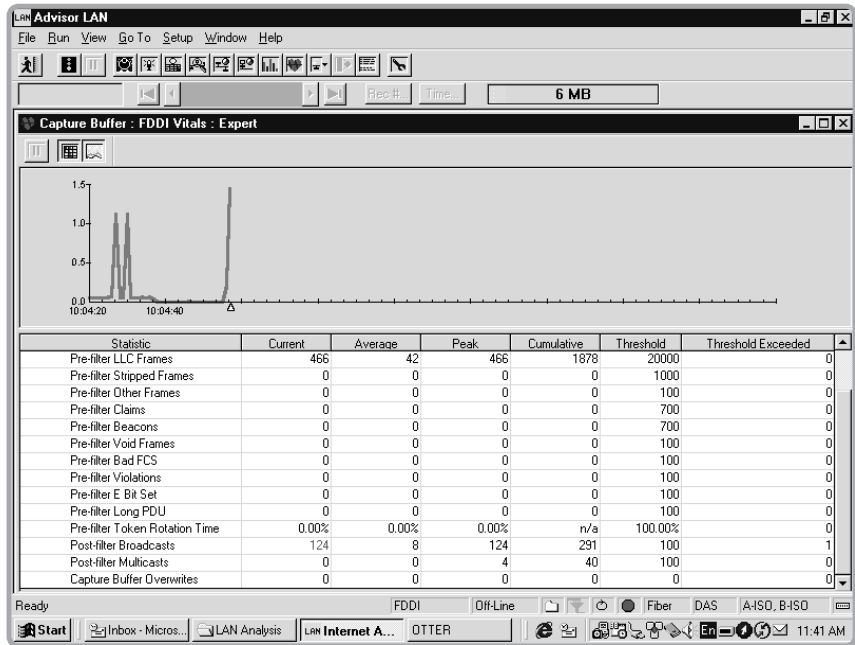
Advisor LAN

File Run View Go To Setup Window Help

Rec #... Time... 6 MB

Capture Buffer : FDDI Vitals : Expert

1.5
1.0
0.5
0.0
10:04:20 10:04:40

| Statistic | Current | Average | Peak | Cumulative | Threshold | Threshold Exceeded |
|---|---|---|---|---|---|---|
| Pre-filter LLC Frames | 466 | 42 | 466 | 1878 | 20000 | 0 |
| Pre-filter Stripped Frames | 0 | 0 | 0 | 0 | 1000 | 0 |
| Pre-filter Other Frames | 0 | 0 | 0 | 0 | 100 | 0 |
| Pre-filter Claims | 0 | 0 | 0 | 0 | 700 | 0 |
| Pre-filter Beacons | 0 | 0 | 0 | 0 | 700 | 0 |
| Pre-filter Void Frames | 0 | 0 | 0 | 0 | 100 | 0 |
| Pre-filter Bad FCS | 0 | 0 | 0 | 0 | 100 | 0 |
| Pre-filter Violations | 0 | 0 | 0 | 0 | 100 | 0 |
| Pre-filter E Bit Set | 0 | 0 | 0 | 0 | 100 | 0 |
| Pre-filter Long PDU | 0 | 0 | 0 | 0 | 100 | 0 |
| Pre-filter Token Rotation Time | 0.00% | 0.00% | 0.00% | n/a | 100.00% | 0 |
| Post-filter Broadcasts | 124 | 8 | 124 | 291 | 100 | 1 |
| Post-filter Multicasts | 0 | 0 | 4 | 40 | 100 | 0 |
| Capture Buffer Overwrites | 0 | 0 | 0 | 0 | 0 | 0 |

Ready FDDI Off-Line Fiber DAS A-ISO, B-ISO

Start Inbox - Micros... LAN Analysis Internet A... OTTER En 11:41 AM